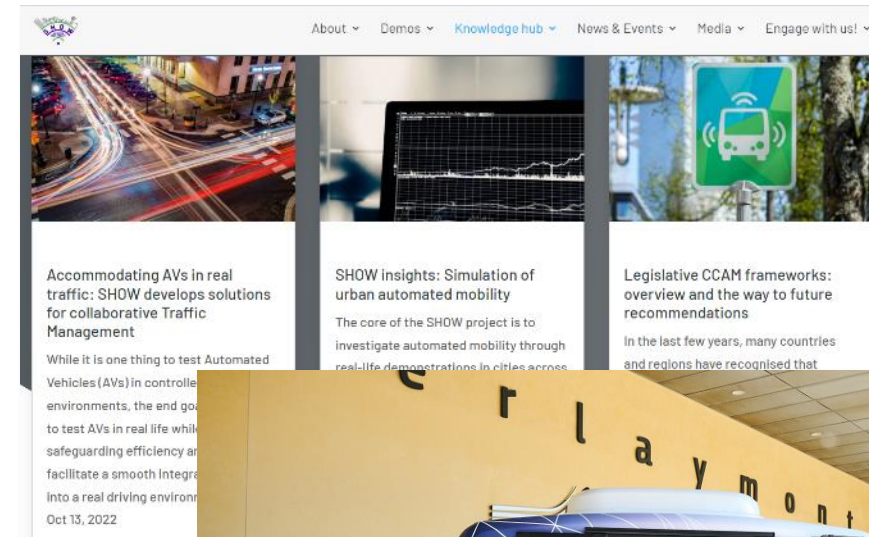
About ⌄ Demos ⌄ Knowledge hub ⌄ News & Events ⌄ Media ⌄ Engage with us! ⌄

Accommodating AVs in real traffic: SHOW develops solutions for collaborative Traffic Management

While it is one thing to test Automated Vehicles (AVs) in controlle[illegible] environments, the end goa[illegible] to test AVs in real life while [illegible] safeguarding efficiency a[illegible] facilitate a smooth integra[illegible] into a real driving environ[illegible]

Oct 13, 2022

SHOW insights: Simulation of urban automated mobility

The core of the SHOW project is to investigate automated mobility through real-life demonstrations in cities across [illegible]

Legislative CCAM frameworks: overview and the way to future recommendations

In the last few years, many countries and regions have recognised that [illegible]

erlaymont